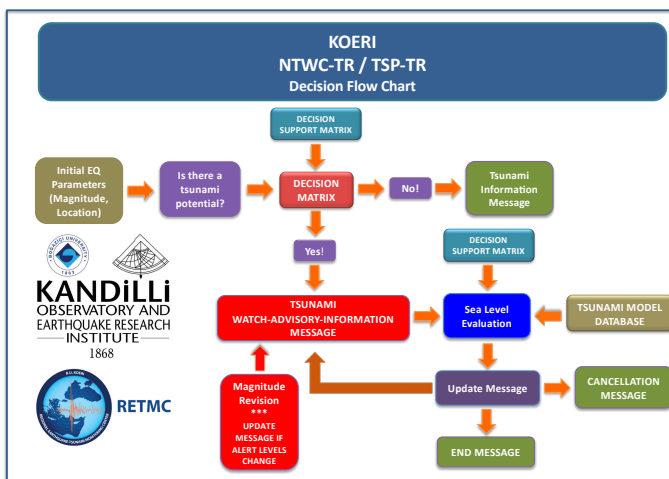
KOERI
NTWC-TR / TSP-TR
Decision Flow Chart

DECISION SUPPORT MATRIX

Initial EQ Parameters (Magnitude, Location)

Is there a tsunami potential?

DECISION MATRIX

No!

Tsunami Information Message

Yes!

DECISION SUPPORT MATRIX

BOĞAZİÇİ ÜNİVERSİTESİ 1863

KANDİLLİ OBSERVATORY AND EARTHQUAKE RESEARCH INSTITUTE 1868

TSUNAMI WATCH-ADVISORY-INFORMATION MESSAGE

Sea Level Evaluation

TSUNAMI MODEL DATABASE

Magnitude Revision
***
UPDATE MESSAGE IF ALERT LEVELS CHANGE

Update Message

CANCELLATION MESSAGE

B.U. KOERI

RETMC

END MESSAGE